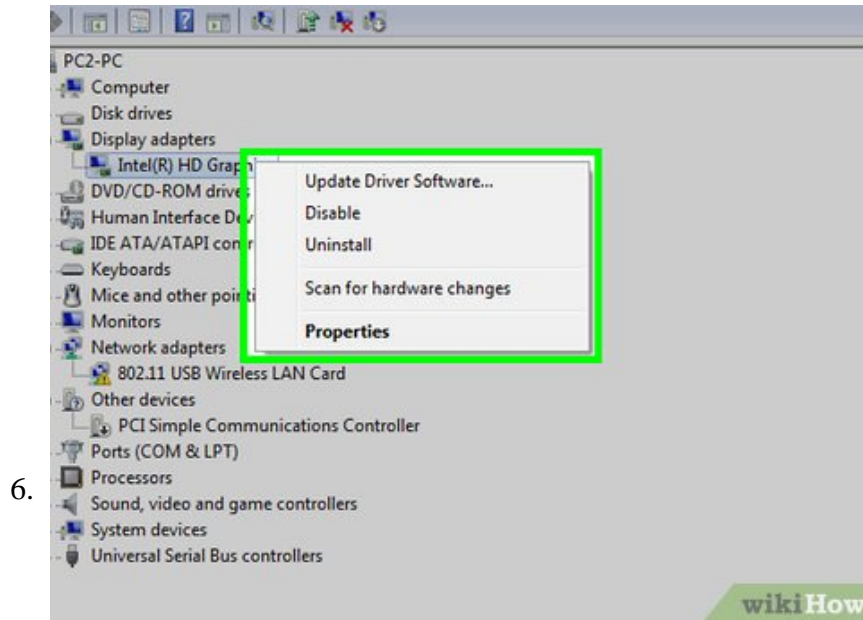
6.

PC2-PC
Computer
Disk drives
Display adapters
Intel(R) HD Graph
DVD/CD-ROM drive
Human Interface De
IDE ATA/ATAPI con
Keyboards
Mice and other poi
Monitors
Network adapters
802.11 USB Wireless LAN Card
Other devices
PCI Simple Communications Controller
Ports (COM & LPT)
Processors
Sound, video and game controllers
System devices
Universal Serial Bus controllers

Update Driver Software...
Disable
Uninstall
Scan for hardware changes
Properties

wikiHow